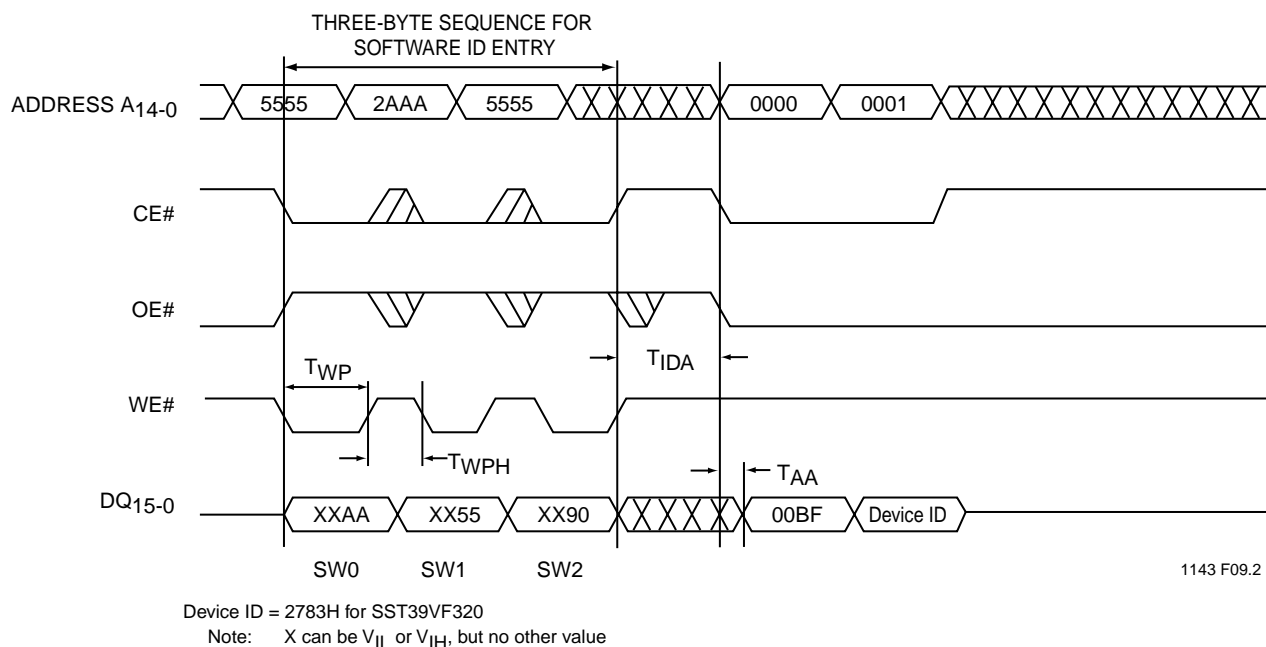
THREE-BYTE SEQUENCE FOR SOFTWARE ID ENTRY

ADDRESS $A_{14-0}$

5555

2AAA

5555

0000

0001

CE#

OE#

$T_{IDA}$

$T_{WP}$

WE#

$T_{WPH}$

$T_{AA}$

$DQ_{15-0}$

XXAA

XX55

XX90

00BF

Device ID

SW0

SW1

SW2

1143 F09.2

Device ID = 2783H for SST39VF320

Note: X can be $V_{IL}$ or $V_{IH}$, but no other value